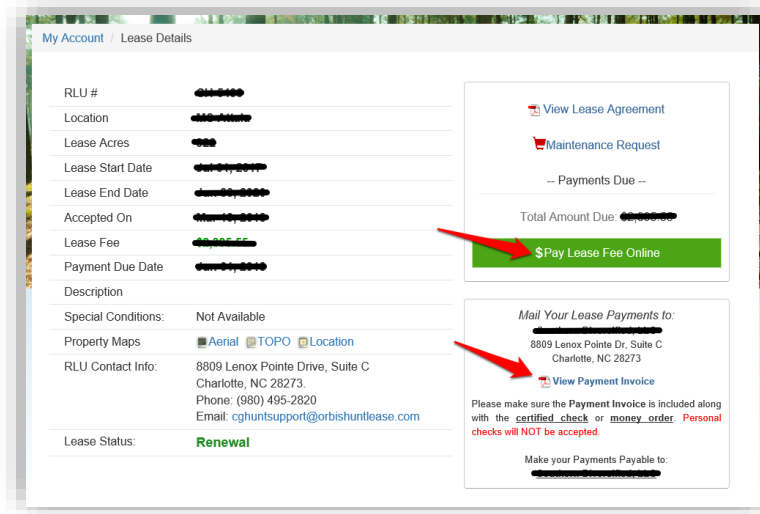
My Account / Lease Details

| | |
|---|---|
| RLU # | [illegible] |
| Location | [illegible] |
| Lease Acres | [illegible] |
| Lease Start Date | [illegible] |
| Lease End Date | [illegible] |
| Accepted On | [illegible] |
| Lease Fee | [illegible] |
| Payment Due Date | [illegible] |
| Description | |
| Special Conditions: | Not Available |
| Property Maps | Aerial TOPO Location |
| RLU Contact Info: | 8809 Lenox Pointe Drive, Suite C Charlotte, NC 28273. Phone: (980) 495-2820 Email: cghuntsupport@orbishuntlease.com |
| Lease Status: | Renewal |

View Lease Agreement

Maintenance Request

-- Payments Due --

Total Amount Due: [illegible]

$Pay Lease Fee Online

Mail Your Lease Payments to:
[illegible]
8809 Lenox Pointe Dr, Suite C
Charlotte, NC 28273

View Payment Invoice

Please make sure the Payment Invoice is included along with the certified check or money order. Personal checks will NOT be accepted.

Make your Payments Payable to:
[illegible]